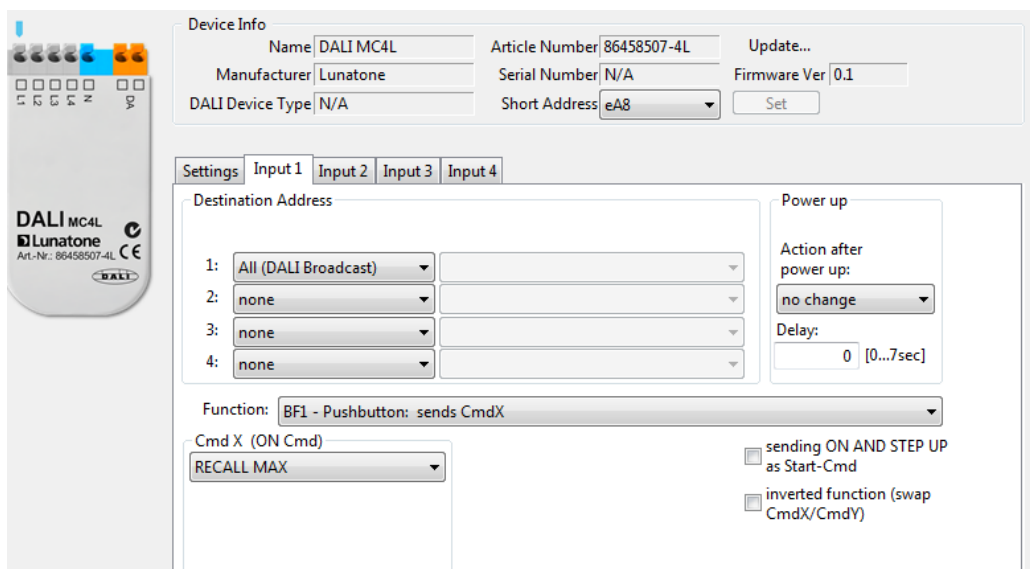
L1 L2 L3 L4 N DA DA

DALI MC4L
Lunatone
Art.-Nr.: 86458507-4L
CE
DALI

Device Info
Name DALI MC4L
Manufacturer Lunatone
DALI Device Type N/A
Article Number 86458507-4L
Serial Number N/A
Short Address eA8
Update...
Firmware Ver 0.1
Set

Settings | Input 1 | Input 2 | Input 3 | Input 4

Destination Address
1: All (DALI Broadcast)
2: none
3: none
4: none

Power up
Action after power up:
no change
Delay:
0 [0...7sec]

Function: BF1 - Pushbutton: sends CmdX

Cmd X (ON Cmd)
RECALL MAX

sending ON AND STEP UP as Start-Cmd
inverted function (swap CmdX/CmdY)